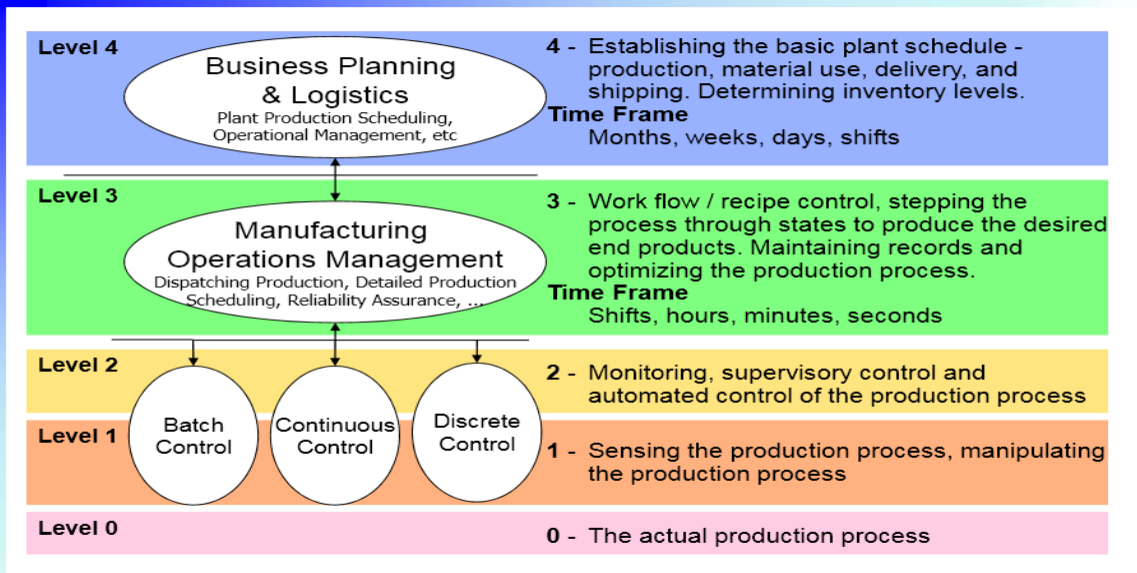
Level 4

Business Planning & Logistics
Plant Production Scheduling, Operational Management, etc

4 - Establishing the basic plant schedule - production, material use, delivery, and shipping. Determining inventory levels.
Time Frame
Months, weeks, days, shifts

Level 3

Manufacturing Operations Management
Dispatching Production, Detailed Production Scheduling, Reliability Assurance, ...

3 - Work flow / recipe control, stepping the process through states to produce the desired end products. Maintaining records and optimizing the production process.
Time Frame
Shifts, hours, minutes, seconds

Level 2

2 - Monitoring, supervisory control and automated control of the production process

Level 1

Batch Control

Continuous Control

Discrete Control

1 - Sensing the production process, manipulating the production process

Level 0

0 - The actual production process